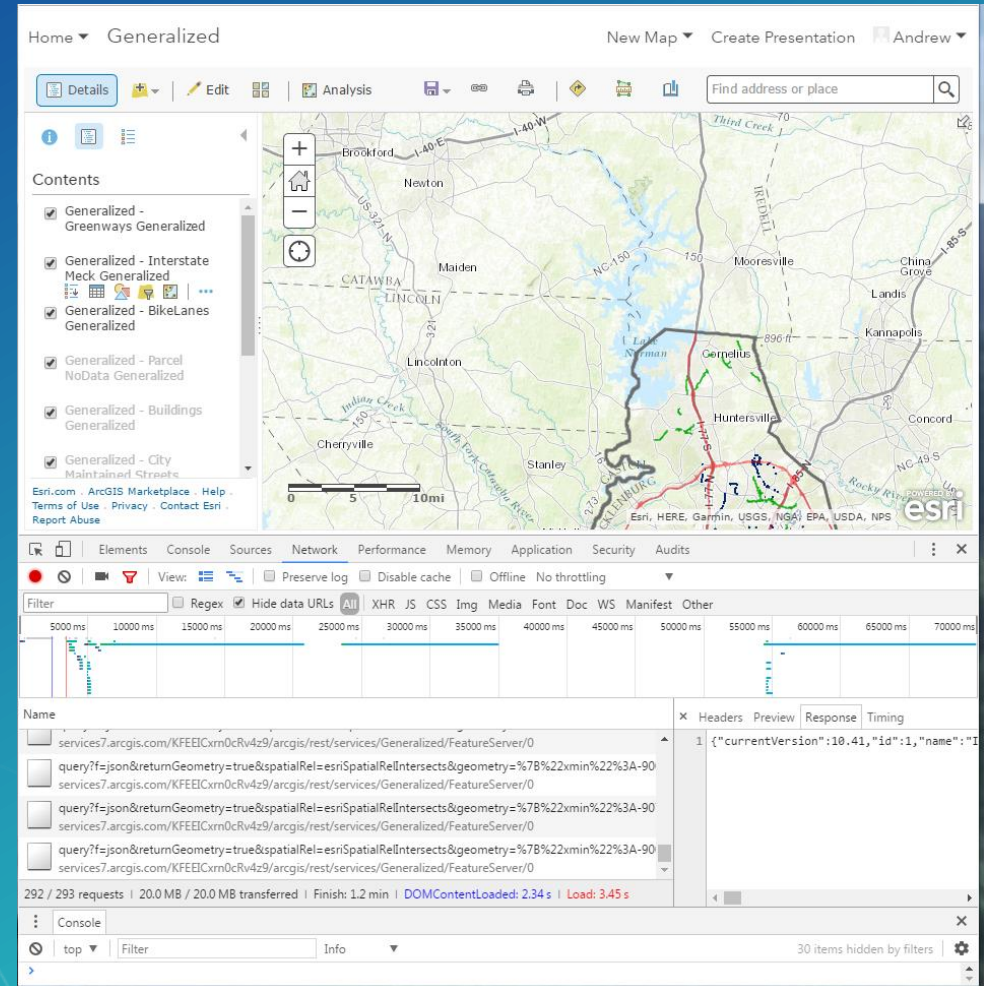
Home ▾ Generalized

New Map ▾ Create Presentation Andrew ▾

Details Edit Analysis Find address or place

Contents

Generalized - Greenways Generalized

Generalized - Interstate Meck Generalized

Generalized - BikeLanes Generalized

Generalized - Parcel NoData Generalized

Generalized - Buildings Generalized

Generalized - City Maintained Streets

Esri.com . ArcGIS Marketplace . Help . Terms of Use . Privacy . Contact Esri . Report Abuse

I-40-W Third Creek 70 Brookford I-40-E Newton US-321-N IREDELL NC-150 150 Mooresville China Grove I-85-S Maiden CATAWBA LINCOLN Landis 321 Kannapolis 896 ft Lake Norman Cornelius Lincolnton Indian Creek 150 Huntersville Concord South Fork Catawba River Cherryville Stanley NC-49-S Rocky River 16 GASTON 273 CKLENBURG 0 5 10mi Esri, HERE, Garmin, USGS, NGA, EPA, USDA, NPS POWERED BY esri

Elements Console Sources Network Performance Memory Application Security Audits

View: Preserve log Disable cache Offline No throttling

Filter Regex Hide data URLs All XHR JS CSS Img Media Font Doc WS Manifest Other

5000 ms 10000 ms 15000 ms 20000 ms 25000 ms 30000 ms 35000 ms 40000 ms 45000 ms 50000 ms 55000 ms 60000 ms 65000 ms 70000 ms

Name

services7.arcgis.com/KFEEICxrn0cRv4z9/arcgis/rest/services/Generalized/FeatureServer/0

query?f=json&returnGeometry=true&spatialRel=esriSpatialRelIntersects&geometry=%7B%22xmin%22%3A-90
services7.arcgis.com/KFEEICxrn0cRv4z9/arcgis/rest/services/Generalized/FeatureServer/0

query?f=json&returnGeometry=true&spatialRel=esriSpatialRelIntersects&geometry=%7B%22xmin%22%3A-90
services7.arcgis.com/KFEEICxrn0cRv4z9/arcgis/rest/services/Generalized/FeatureServer/0

query?f=json&returnGeometry=true&spatialRel=esriSpatialRelIntersects&geometry=%7B%22xmin%22%3A-90
services7.arcgis.com/KFEEICxrn0cRv4z9/arcgis/rest/services/Generalized/FeatureServer/0

× Headers Preview Response Timing

1 {"currentVersion":10.41,"id":1,"name":"I

292 / 293 requests | 20.0 MB / 20.0 MB transferred | Finish: 1.2 min | DOMContentLoaded: 2.34 s | Load: 3.45 s

Console

top ▾ Filter Info ▾ 30 items hidden by filters

>